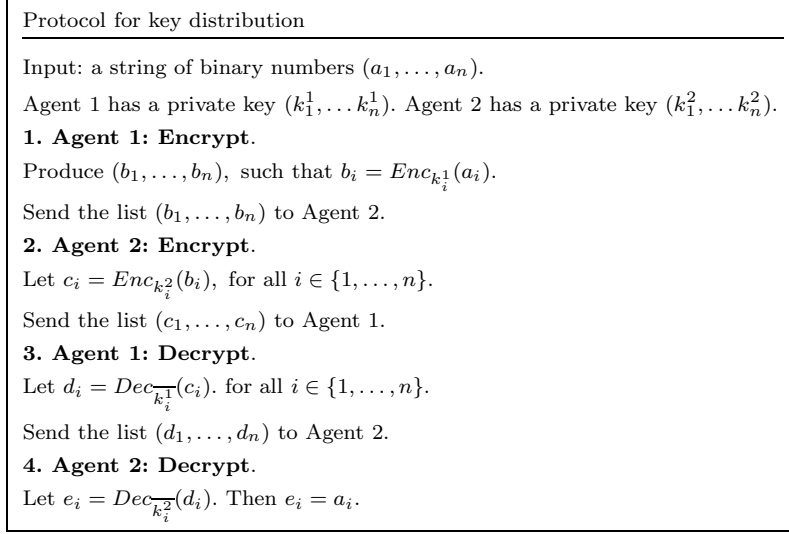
Protocol for key distribution

Input: a string of binary numbers $(a_1, \ldots, a_n)$.

Agent 1 has a private key $(k_1^1, \ldots k_n^1)$. Agent 2 has a private key $(k_1^2, \ldots k_n^2)$.

**1. Agent 1: Encrypt**.

Produce $(b_1, \ldots, b_n)$, such that $b_i = Enc_{k_i^1}(a_i)$.

Send the list $(b_1, \ldots, b_n)$ to Agent 2.

**2. Agent 2: Encrypt**.

Let $c_i = Enc_{k_i^2}(b_i)$, for all $i \in \{1, \ldots, n\}$.

Send the list $(c_1, \ldots, c_n)$ to Agent 1.

**3. Agent 1: Decrypt**.

Let $d_i = Dec_{\overline{k_i^1}}(c_i)$. for all $i \in \{1, \ldots, n\}$.

Send the list $(d_1, \ldots, d_n)$ to Agent 2.

**4. Agent 2: Decrypt**.

Let $e_i = Dec_{\overline{k_i^2}}(d_i)$. Then $e_i = a_i$.